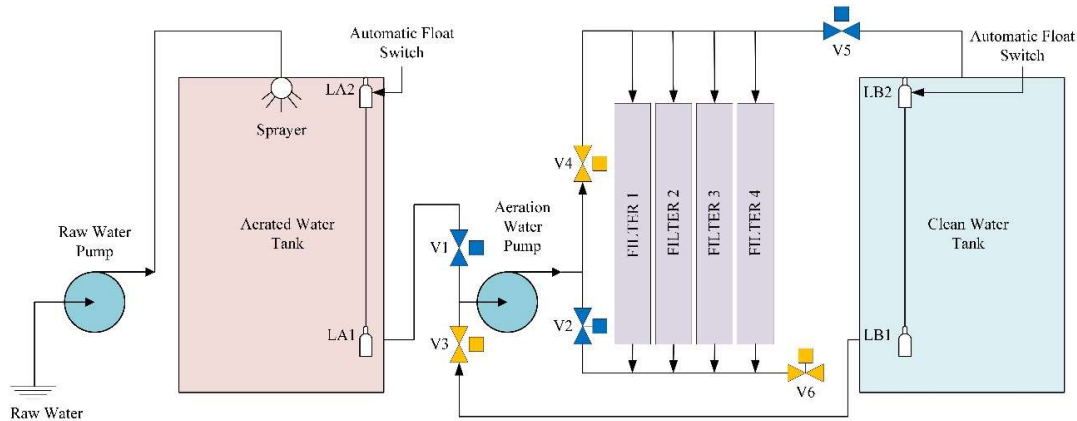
Automatic Float Switch

LA2

Sprayer

Raw Water Pump

Acrated Water Tank

LA1

Raw Water

V1

V3

Aeration Water Pump

V4

V2

FILTER 1

FILTER 2

FILTER 3

FILTER 4

V5

V6

Automatic Float Switch

LB2

Clean Water Tank

LB1